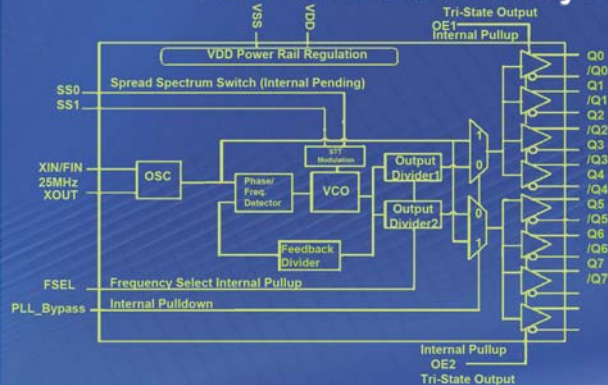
VSS
VDD
Tri-State Output
OE1
Internal Pullup
VDD Power Rail Regulation
SS0
SS1
Spread Spectrum Switch (Internal Pending)
SST Modulation
XIN/FIN
25MHz
XOUT
OSC
Phase/ Freq. Detector
VCO
Output Divider1
Output Divider2
Feedback Divider
1
0
0
1
Q0
/Q0
Q1
/Q1
Q2
/Q2
Q3
/Q3
Q4
/Q4
Q5
/Q5
Q6
/Q6
Q7
/Q7
FSEL
Frequency Select Internal Pullup
PLL_Bypass
Internal Pulldown
Internal Pullup
OE2
Tri-State Output